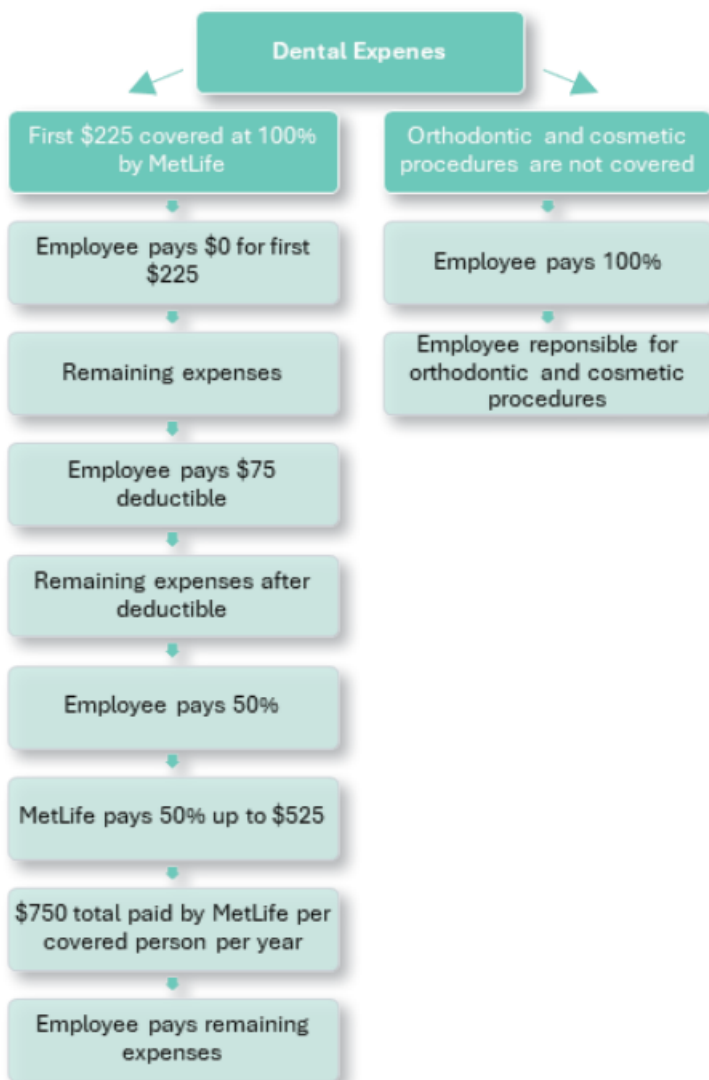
Dental Expenes

First \$225 covered at 100% by MetLife

Employee pays \$0 for first \$225

Remaining expenses

Employee pays \$75 deductible

Remaining expenses after deductible

Employee pays 50%

MetLife pays 50% up to \$525

\$750 total paid by MetLife per covered person per year

Employee pays remaining expenses

Orthodontic and cosmetic procedures are not covered

Employee pays 100%

Employee reponsible for orthodontic and cosmetic procedures